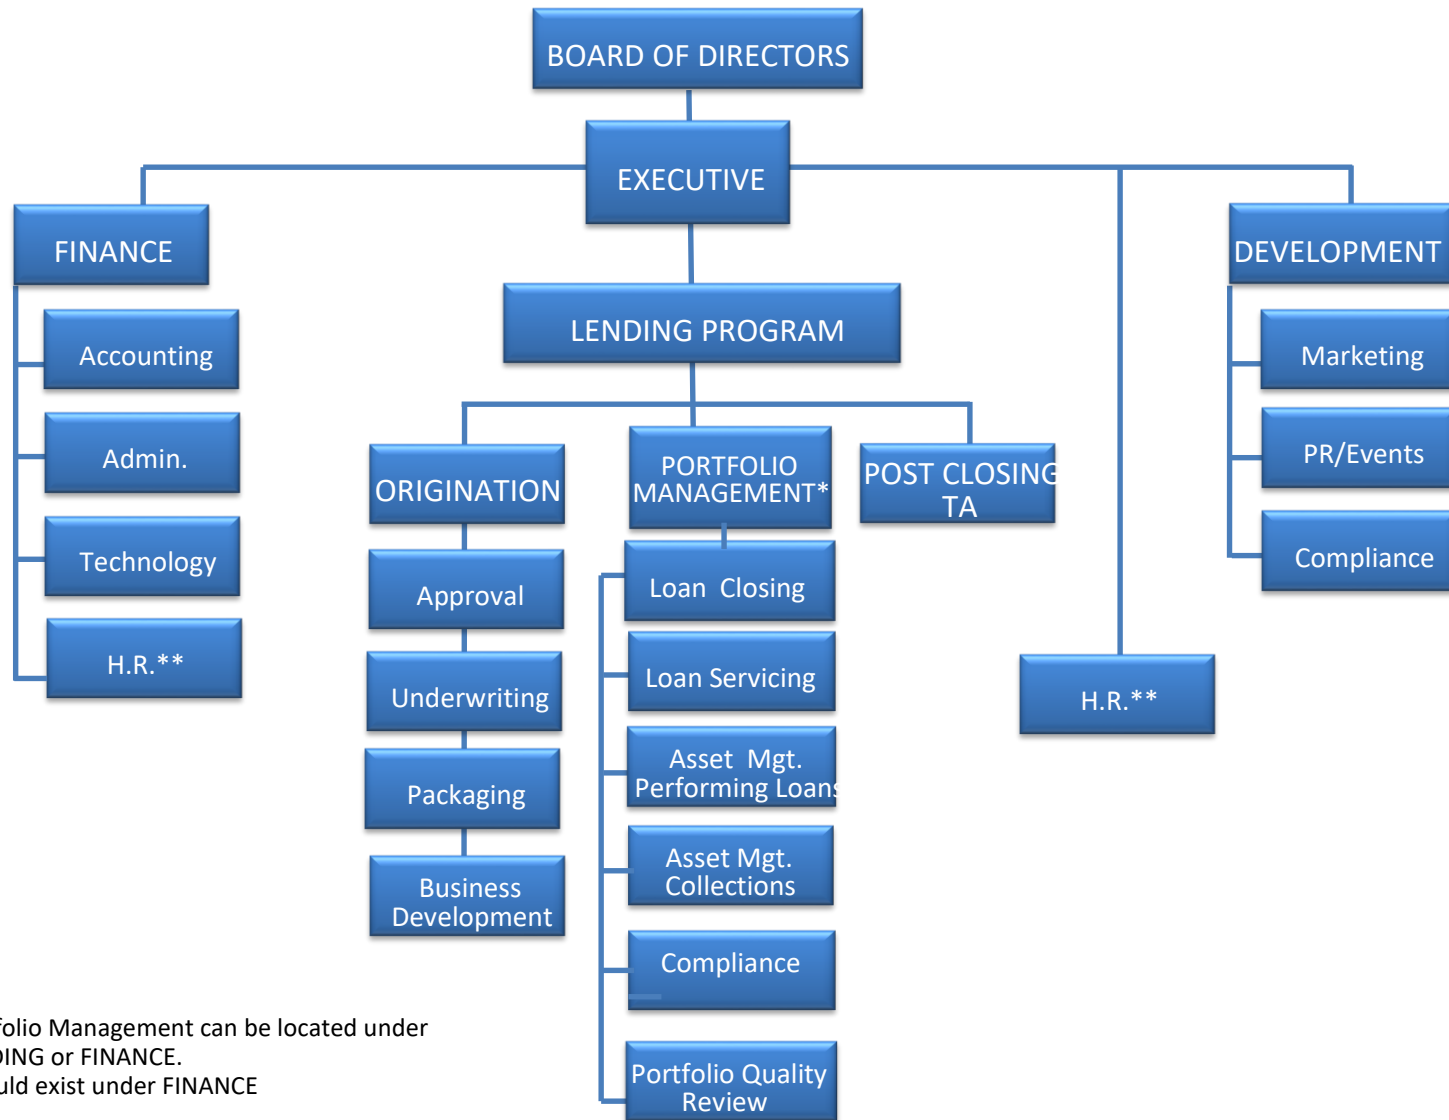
BOARD OF DIRECTORS

EXECUTIVE

FINANCE

Accounting

Admin.

Technology

H.R.**

LENDING PROGRAM

ORIGINATION

Approval

Underwriting

Packaging

Business Development

PORTFOLIO MANAGEMENT*

Loan Closing

Loan Servicing

Asset Mgt. Performing Loans

Asset Mgt. Collections

Compliance

Portfolio Quality Review

POST CLOSING TA

H.R.**

DEVELOPMENT

Marketing

PR/Events

Compliance

folio Management can be located under
DING or FINANCE.
uld exist under FINANCE